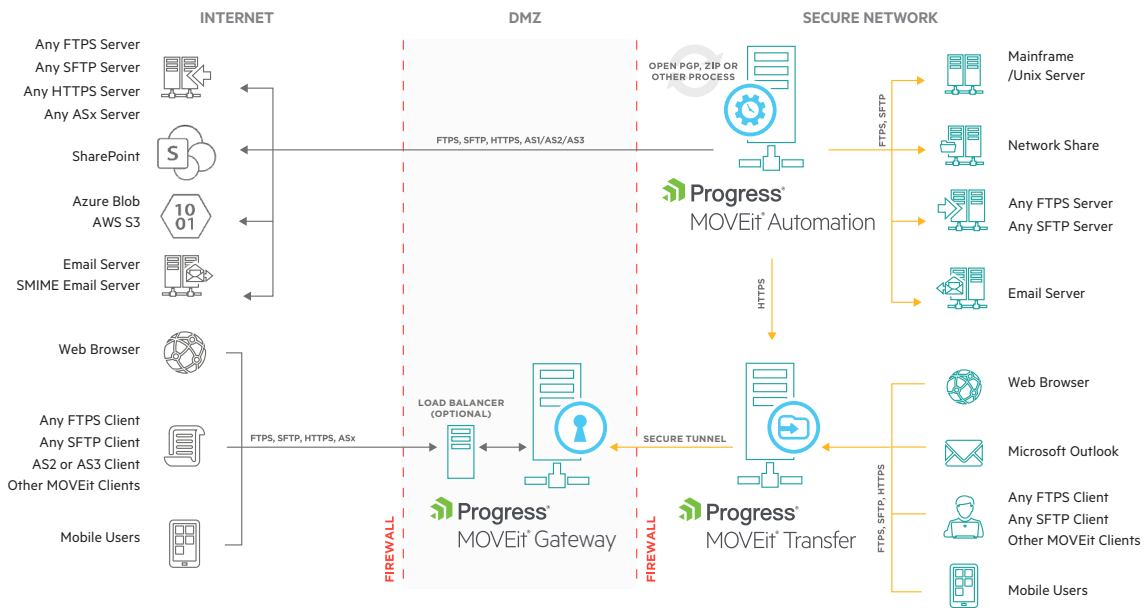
INTERNET

DMZ

SECURE NETWORK

Any FTPS Server
Any SFTP Server
Any HTTPS Server
Any ASx Server

SharePoint

Azure Blob
AWS S3

10
01

Email Server
SMIME Email Server

Web Browser

Any FTPS Client
Any SFTP Client
AS2 or AS3 Client
Other MOVEit Clients

Mobile Users

FTPS, SFTP, HTTPS, AS1/AS2/AS3

FTPS, SFTP, HTTPS, ASx

LOAD BALANCER
(OPTIONAL)

FIREWALL

Progress
MOVEit Gateway

FIREWALL

OPEN PGP, ZIP OR OTHER PROCESS

Progress
MOVEit Automation

HTTPS

SECURE TUNNEL

Progress
MOVEit Transfer

FTPS, SFTP

Mainframe
/Unix Server

Network Share

Any FTPS Server
Any SFTP Server

Email Server

FTPS, SFTP, HTTPS

Web Browser

Microsoft Outlook

Any FTPS Client
Any SFTP Client
Other MOVEit Clients

Mobile Users